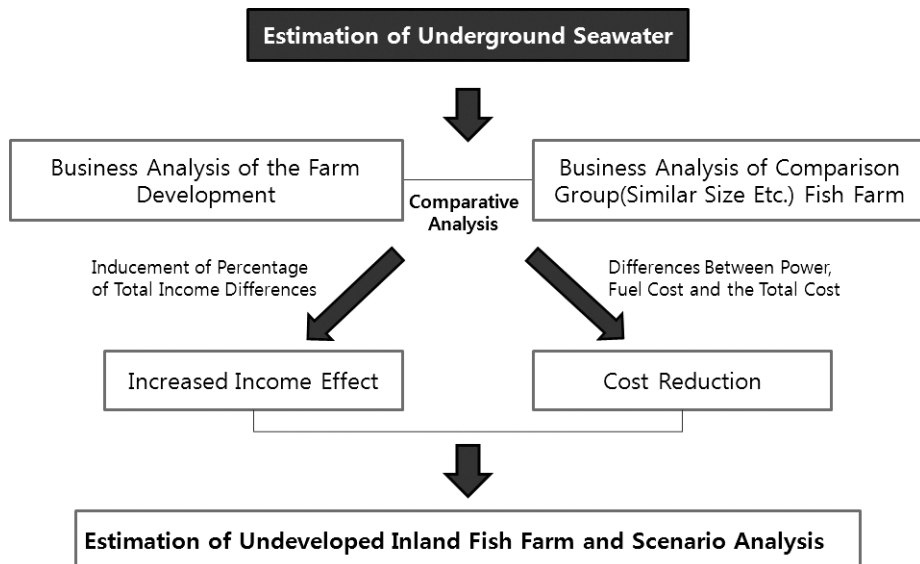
Estimation of Underground Seawater

Business Analysis of the Farm Development

Comparative Analysis

Business Analysis of Comparison Group(Similar Size Etc.) Fish Farm

Inducement of Percentage of Total Income Differences

Differences Between Power, Fuel Cost and the Total Cost

Increased Income Effect

Cost Reduction

Estimation of Undeveloped Inland Fish Farm and Scenario Analysis